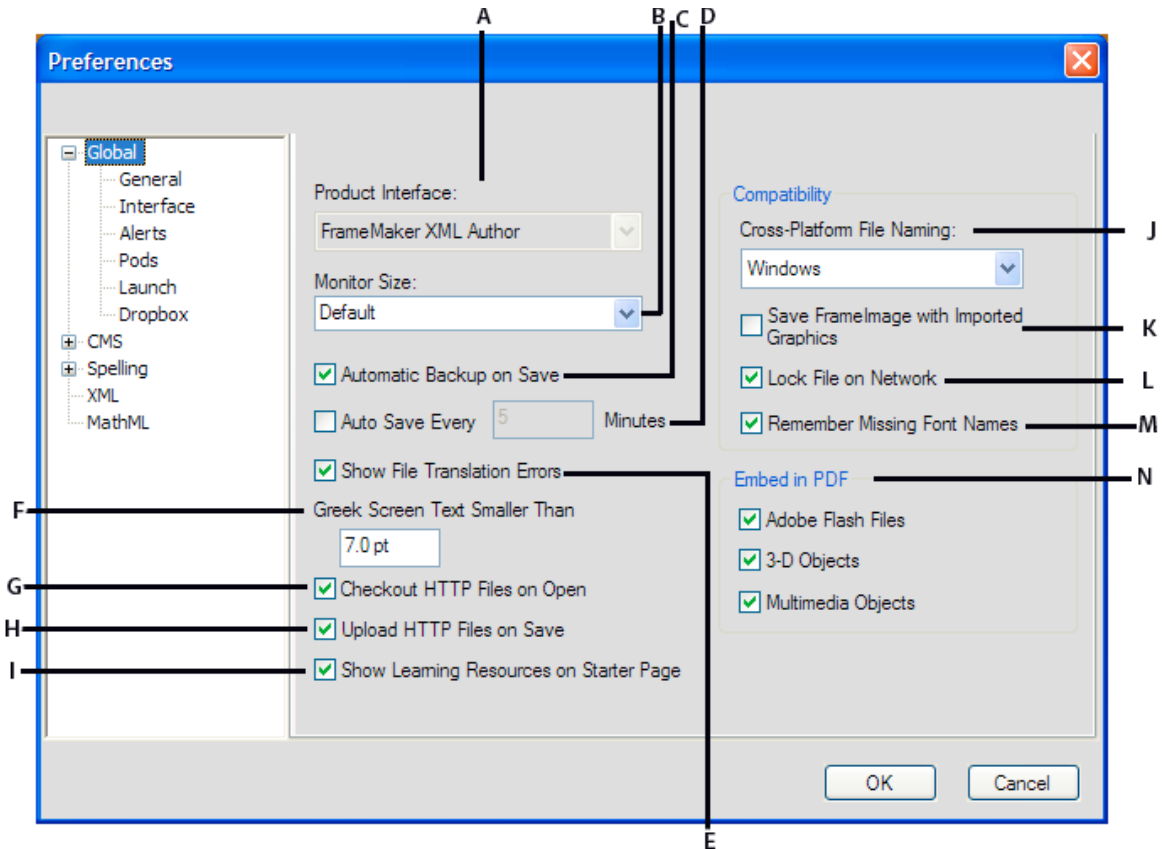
A B C D

Preferences

Global
General
Interface
Alerts
Pods
Launch
Dropbox
CMS
Spelling
XML
MathML

Product Interface:
FrameMaker XML Author

Monitor Size:
Default

Automatic Backup on Save

Auto Save Every 5 Minutes

Show File Translation Errors

Greek Screen Text Smaller Than
7.0 pt

Checkout HTTP Files on Open

Upload HTTP Files on Save

Show Learning Resources on Starter Page

Compatibility
Cross-Platform File Naming:
Windows

Save FrameImage with Imported Graphics

Lock File on Network

Remember Missing Font Names

Embed in PDF
Adobe Flash Files
3-D Objects
Multimedia Objects

OK
Cancel

J
K
L
M
N
F
G
H
I
E